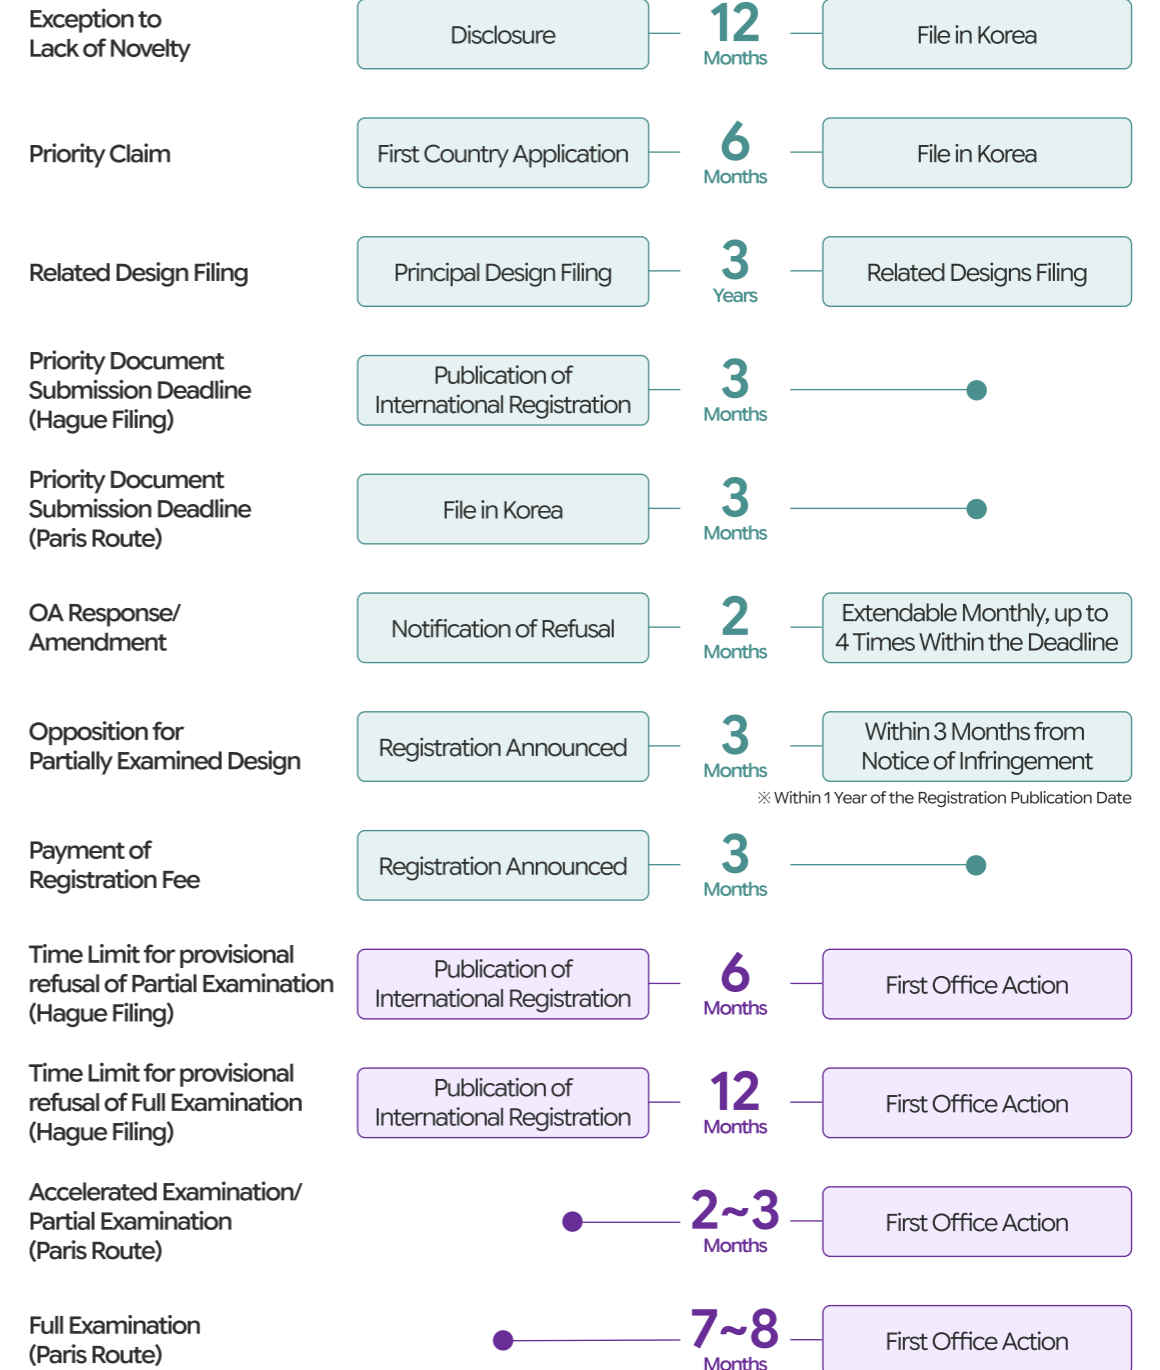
Exception to Lack of Novelty
Disclosure
12 Months
File in Korea

Priority Claim
First Country Application
6 Months
File in Korea

Related Design Filing
Principal Design Filing
3 Years
Related Designs Filing

Priority Document Submission Deadline (Hague Filing)
Publication of International Registration
3 Months

Priority Document Submission Deadline (Paris Route)
File in Korea
3 Months

OA Response/ Amendment
Notification of Refusal
2 Months
Extendable Monthly, up to 4 Times Within the Deadline

Opposition for Partially Examined Design
Registration Announced
3 Months
Within 3 Months from Notice of Infringement
※Within 1 Year of the Registration Publication Date

Payment of Registration Fee
Registration Announced
3 Months

Time Limit for provisional refusal of Partial Examination (Hague Filing)
Publication of International Registration
6 Months
First Office Action

Time Limit for provisional refusal of Full Examination (Hague Filing)
Publication of International Registration
12 Months
First Office Action

Accelerated Examination/ Partial Examination (Paris Route)
2~3 Months
First Office Action

Full Examination (Paris Route)
7~8 Months
First Office Action